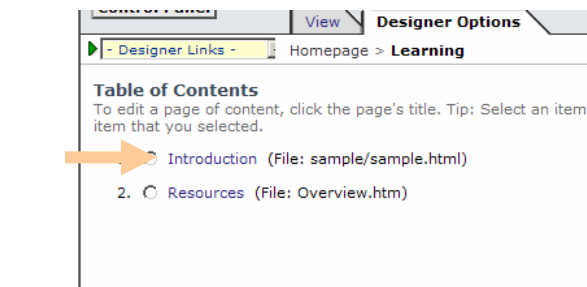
Control Panel

View

Designer Options

- Designer Links -

Homepage > **Learning**

**Table of Contents**

To edit a page of content, click the page's title. Tip: Select an item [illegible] item that you selected.

Introduction (File: sample/sample.html)

2. Resources (File: Overview.htm)